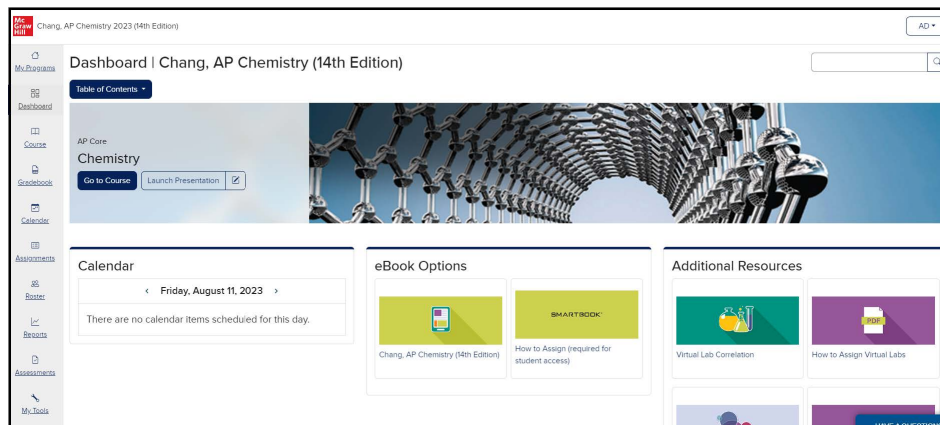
Mc Graw Hill Chang, AP Chemistry 2023 (14th Edition)

AD

My Programs

Dashboard

Course

Gradebook

Calendar

Assignments

Roster

Reports

Assessments

My Tools

Dashboard | Chang, AP Chemistry (14th Edition)

Table of Contents

AP Core

Chemistry

Go to Course

Launch Presentation

Calendar

‹ Friday, August 11, 2023 ›

There are no calendar items scheduled for this day.

eBook Options

Chang, AP Chemistry (14th Edition)

SMARTBOOK

How to Assign (required for student access)

Additional Resources

Virtual Lab Correlation

PDF

How to Assign Virtual Labs

HAVE A QUESTION